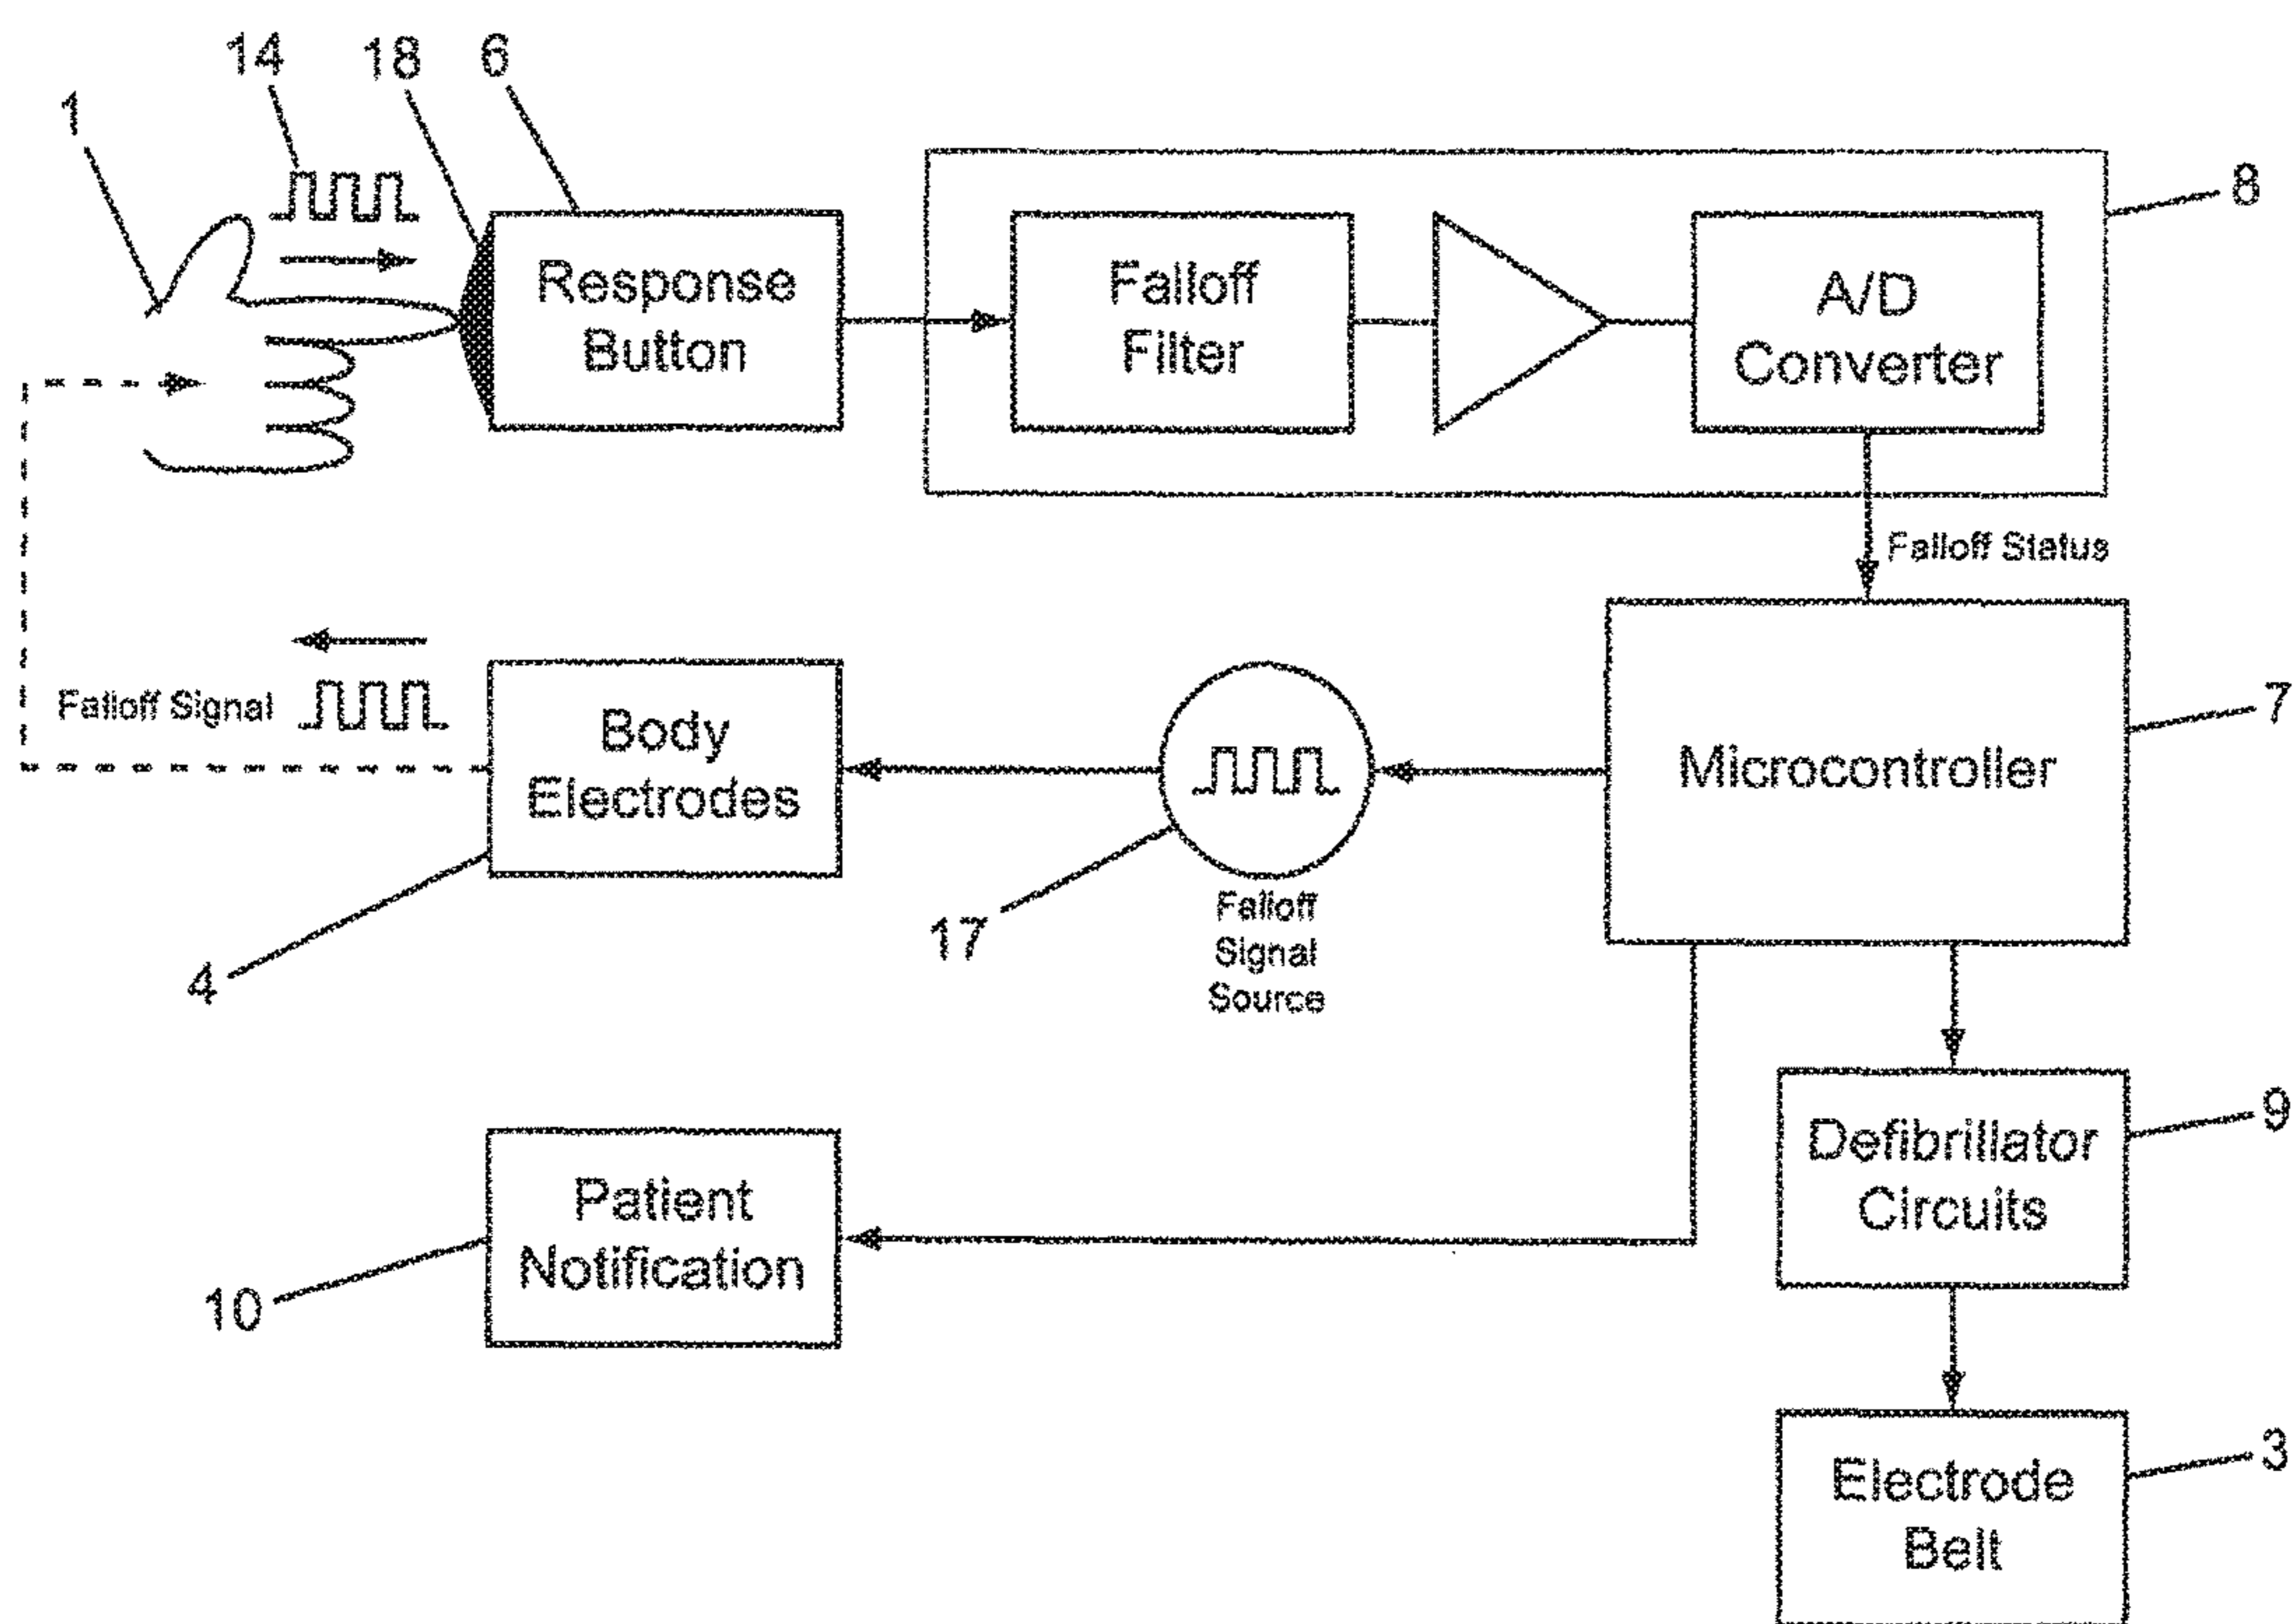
1
14
18
6
Response Button
Falloff Filter
A/D Converter
8
Falloff Status
Microcontroller
7
Falloff Signal
Body Electrodes
4
17
Falloff Signal Source
Defibrillator Circuits
9
Patient Notification
10
Electrode Belt
3